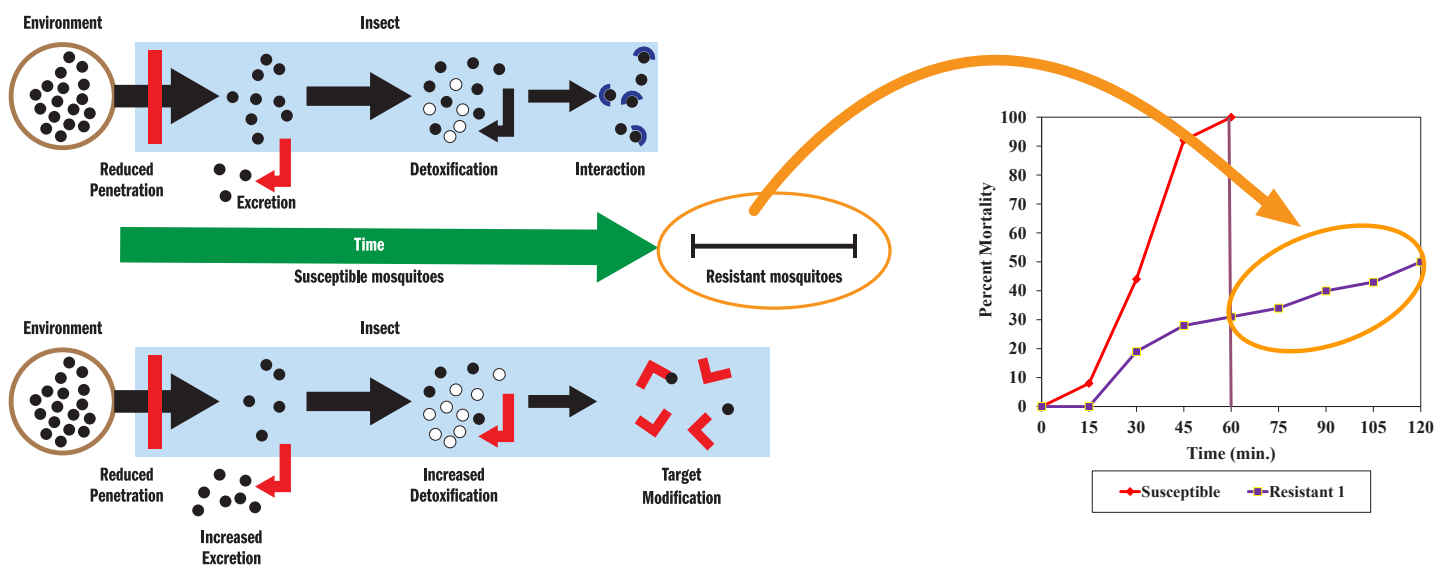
Environment

Insect

Reduced Penetration

Excretion

Detoxification

Interaction

Time

Susceptible mosquitoes

Resistant mosquitoes

Environment

Insect

Reduced Penetration

Increased Excretion

Increased Detoxification

Target Modification

Percent Mortality

100
90
80
70
60
50
40
30
20
10
0

0 15 30 45 60 75 90 105 120

Time (min.)

Susceptible
Resistant 1